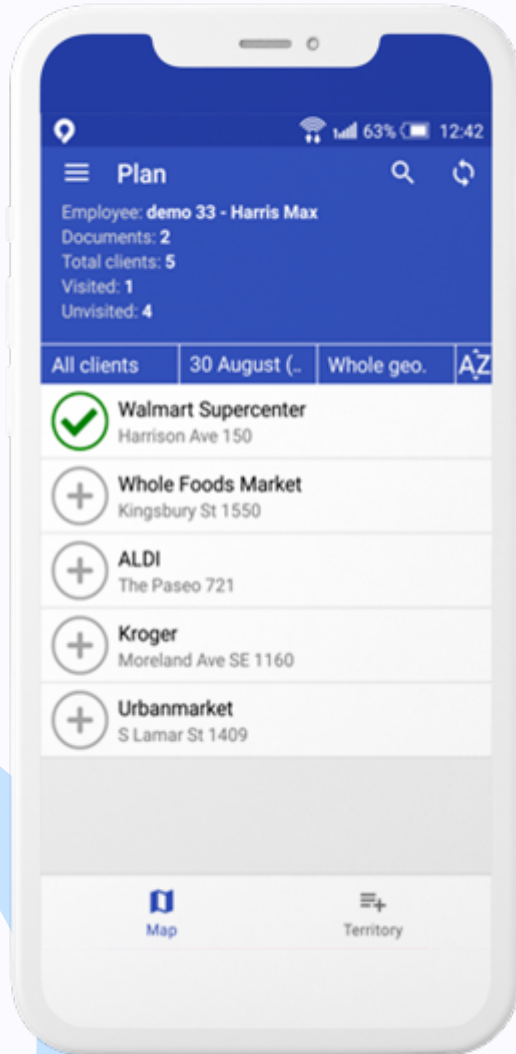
63% 12:42

Plan

Employee: demo 33 - Harris Max
Documents: 2
Total clients: 5
Visited: 1
Unvisited: 4

| All clients | 30 August (.. | Whole geo. | AZ |
|---|---|---|---|

Walmart Supercenter
Harrison Ave 150

Whole Foods Market
Kingsbury St 1550

ALDI
The Paseo 721

Kroger
Moreland Ave SE 1160

Urbanmarket
S Lamar St 1409

Map

Territory